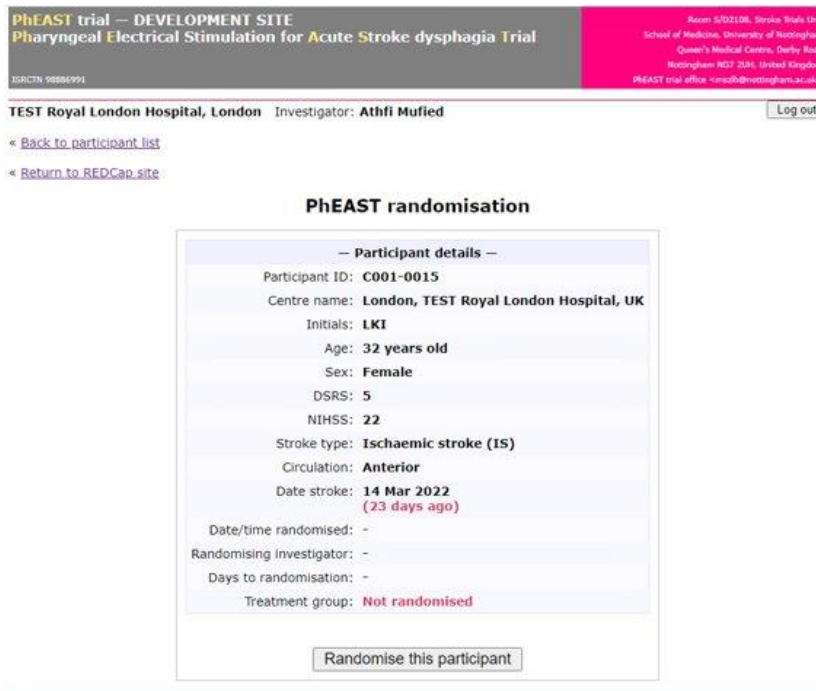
PhEAST trial — DEVELOPMENT SITE
Pharyngeal Electrical Stimulation for Acute Stroke dysphagia Trial

ISRCTN 98886991

Room S/D2108, Stroke Trials Un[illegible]
School of Medicine, University of Nottingha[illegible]
Queen's Medical Centre, Derby Ro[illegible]
Nottingham NG7 2UH, United Kingdo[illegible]
PhEAST trial office <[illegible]@nottingham.ac.u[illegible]

TEST Royal London Hospital, London Investigator: Athfi Mufied

Log out

« Back to participant list

« Return to REDCap site

PhEAST randomisation

— Participant details —

| | |
|---|---|
| Participant ID: | C001-0015 |
| Centre name: | London, TEST Royal London Hospital, UK |
| Initials: | LKI |
| Age: | 32 years old |
| Sex: | Female |
| DSRS: | 5 |
| NIHSS: | 22 |
| Stroke type: | Ischaemic stroke (IS) |
| Circulation: | Anterior |
| Date stroke: | 14 Mar 2022 (23 days ago) |
| Date/time randomised: | - |
| Randomising investigator: | - |
| Days to randomisation: | - |
| Treatment group: | Not randomised |

Randomise this participant